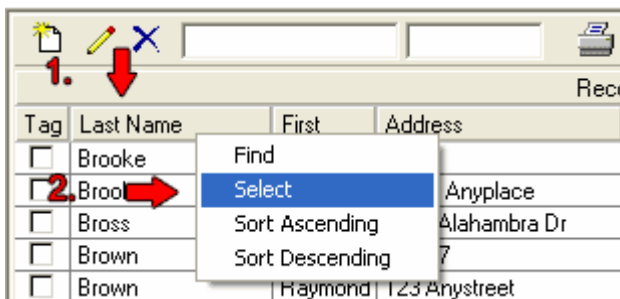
1.
Reco
| Tag | Last Name | First | Address |
|---|---|---|---|
| | Brooke | | |
| | Broo | | Anyplace |
| | Bross | | Alahambra Dr |
| | Brown | | 7 |
| | Brown | Raymond | 123 Anystreet |

2.

Find
Select
Sort Ascending
Sort Descending